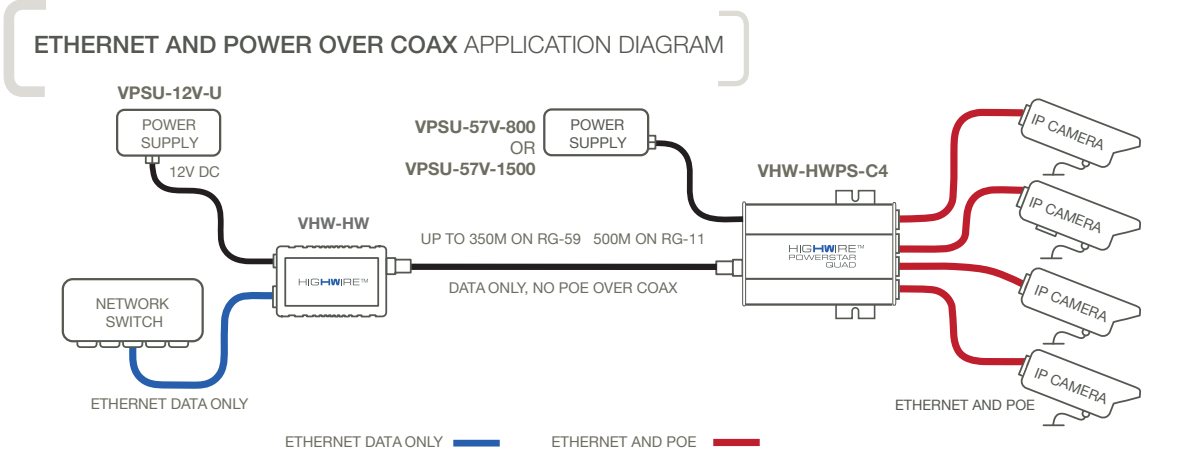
ETHERNET AND POWER OVER COAX APPLICATION DIAGRAM

VPSU-12V-U

POWER SUPPLY

12V DC

VPSU-57V-800 OR VPSU-57V-1500

POWER SUPPLY

VHW-HWPS-C4

VHW-HW

UP TO 350M ON RG-59 500M ON RG-11

HIGHWIRE™

HIGHWIRE™ POWERSTAR QUAD

DATA ONLY, NO POE OVER COAX

NETWORK SWITCH

IP CAMERA

IP CAMERA

IP CAMERA

IP CAMERA

ETHERNET DATA ONLY

ETHERNET AND POE

ETHERNET DATA ONLY

ETHERNET AND POE